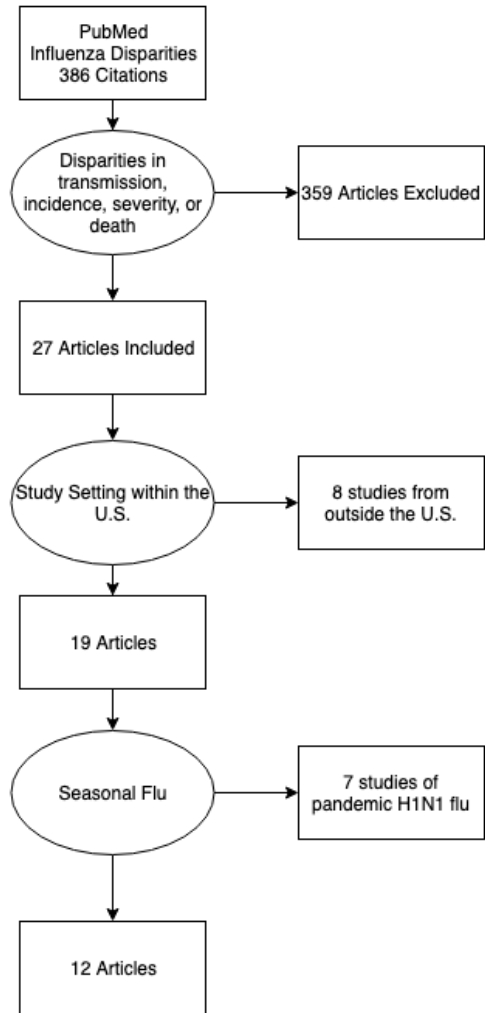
PubMed
Influenza Disparities
386 Citations

Disparities in transmission, incidence, severity, or death

359 Articles Excluded

27 Articles Included

Study Setting within the U.S.

8 studies from outside the U.S.

19 Articles

Seasonal Flu

7 studies of pandemic H1N1 flu

12 Articles